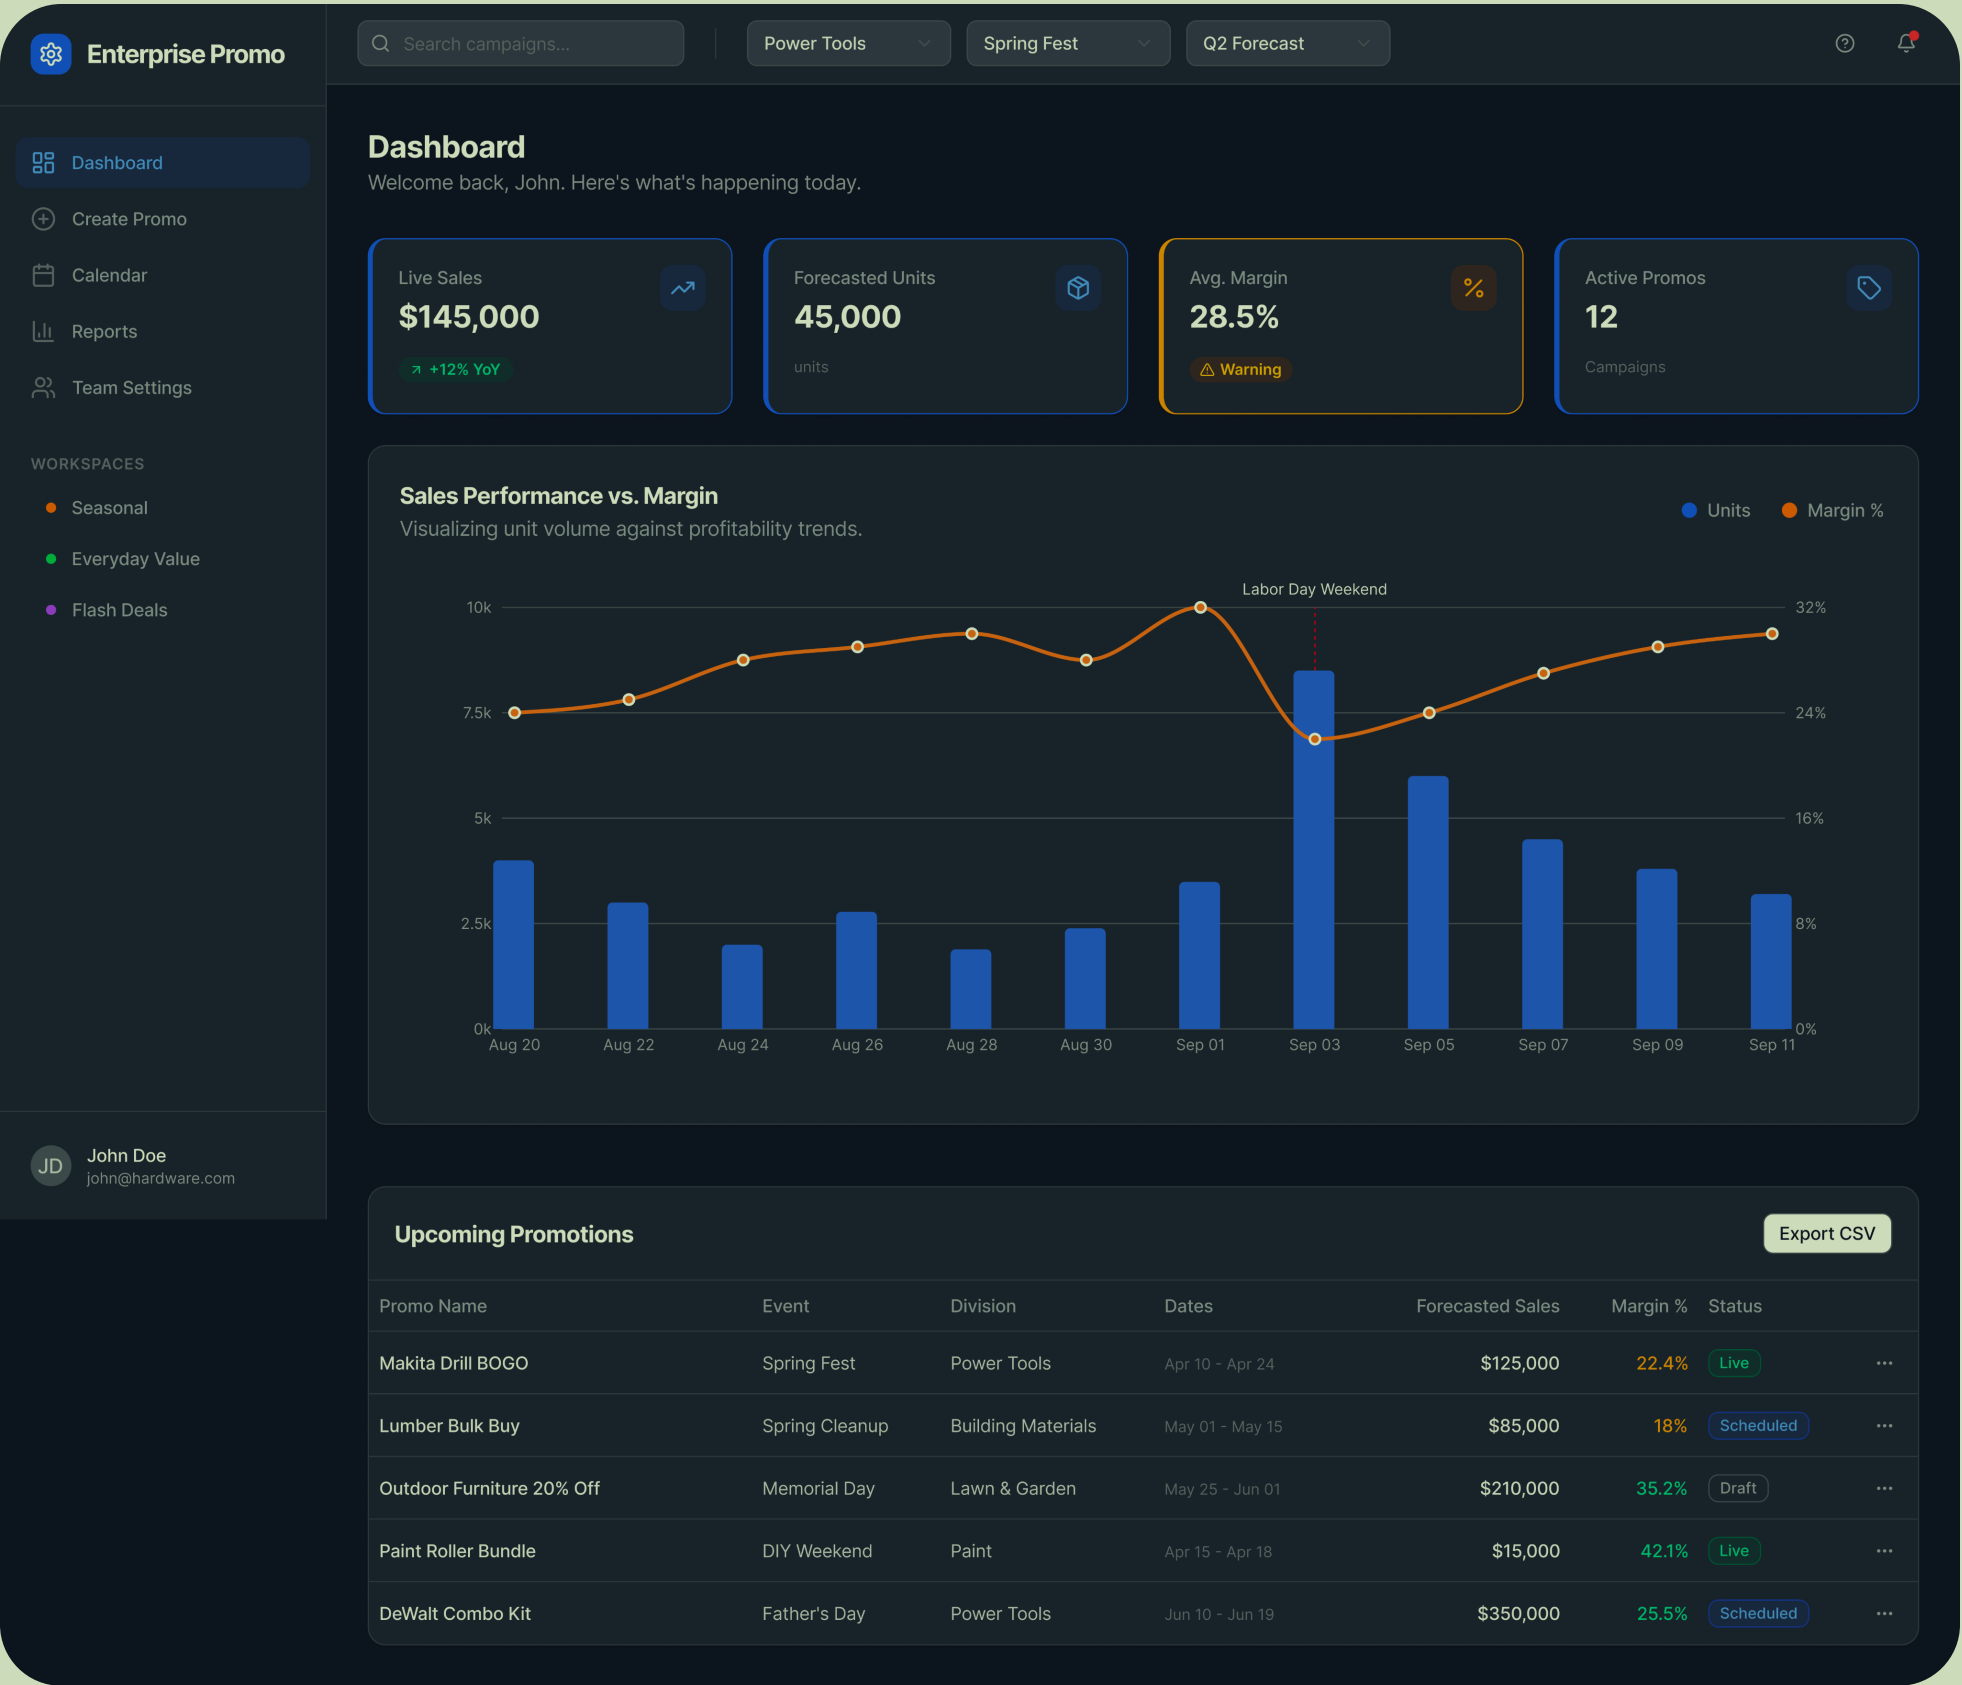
Enterprise Promo

Search campaigns...

Power Tools

Spring Fest

Q2 Forecast

Dashboard

Create Promo

Calendar

Reports

Team Settings

WORKSPACES

Seasonal

Everyday Value

Flash Deals

JD John Doe
john@hardware.com

Dashboard

Welcome back, John. Here's what's happening today.

Live Sales
$145,000
+12% YoY

Forecasted Units
45,000
units

Avg. Margin
28.5%
Warning

Active Promos
12
Campaigns

Sales Performance vs. Margin

Visualizing unit volume against profitability trends.

Units Margin %

Labor Day Weekend

10k
7.5k
5k
2.5k
0k

32%
24%
16%
8%
0%

Aug 20 Aug 22 Aug 24 Aug 26 Aug 28 Aug 30 Sep 01 Sep 03 Sep 05 Sep 07 Sep 09 Sep 11

Upcoming Promotions

Export CSV

| Promo Name | Event | Division | Dates | Forecasted Sales | Margin % | Status |
|---|---|---|---|---|---|---|
| Makita Drill BOGO | Spring Fest | Power Tools | Apr 10 - Apr 24 | $125,000 | 22.4% | Live |
| Lumber Bulk Buy | Spring Cleanup | Building Materials | May 01 - May 15 | $85,000 | 18% | Scheduled |
| Outdoor Furniture 20% Off | Memorial Day | Lawn & Garden | May 25 - Jun 01 | $210,000 | 35.2% | Draft |
| Paint Roller Bundle | DIY Weekend | Paint | Apr 15 - Apr 18 | $15,000 | 42.1% | Live |
| DeWalt Combo Kit | Father's Day | Power Tools | Jun 10 - Jun 19 | $350,000 | 25.5% | Scheduled |